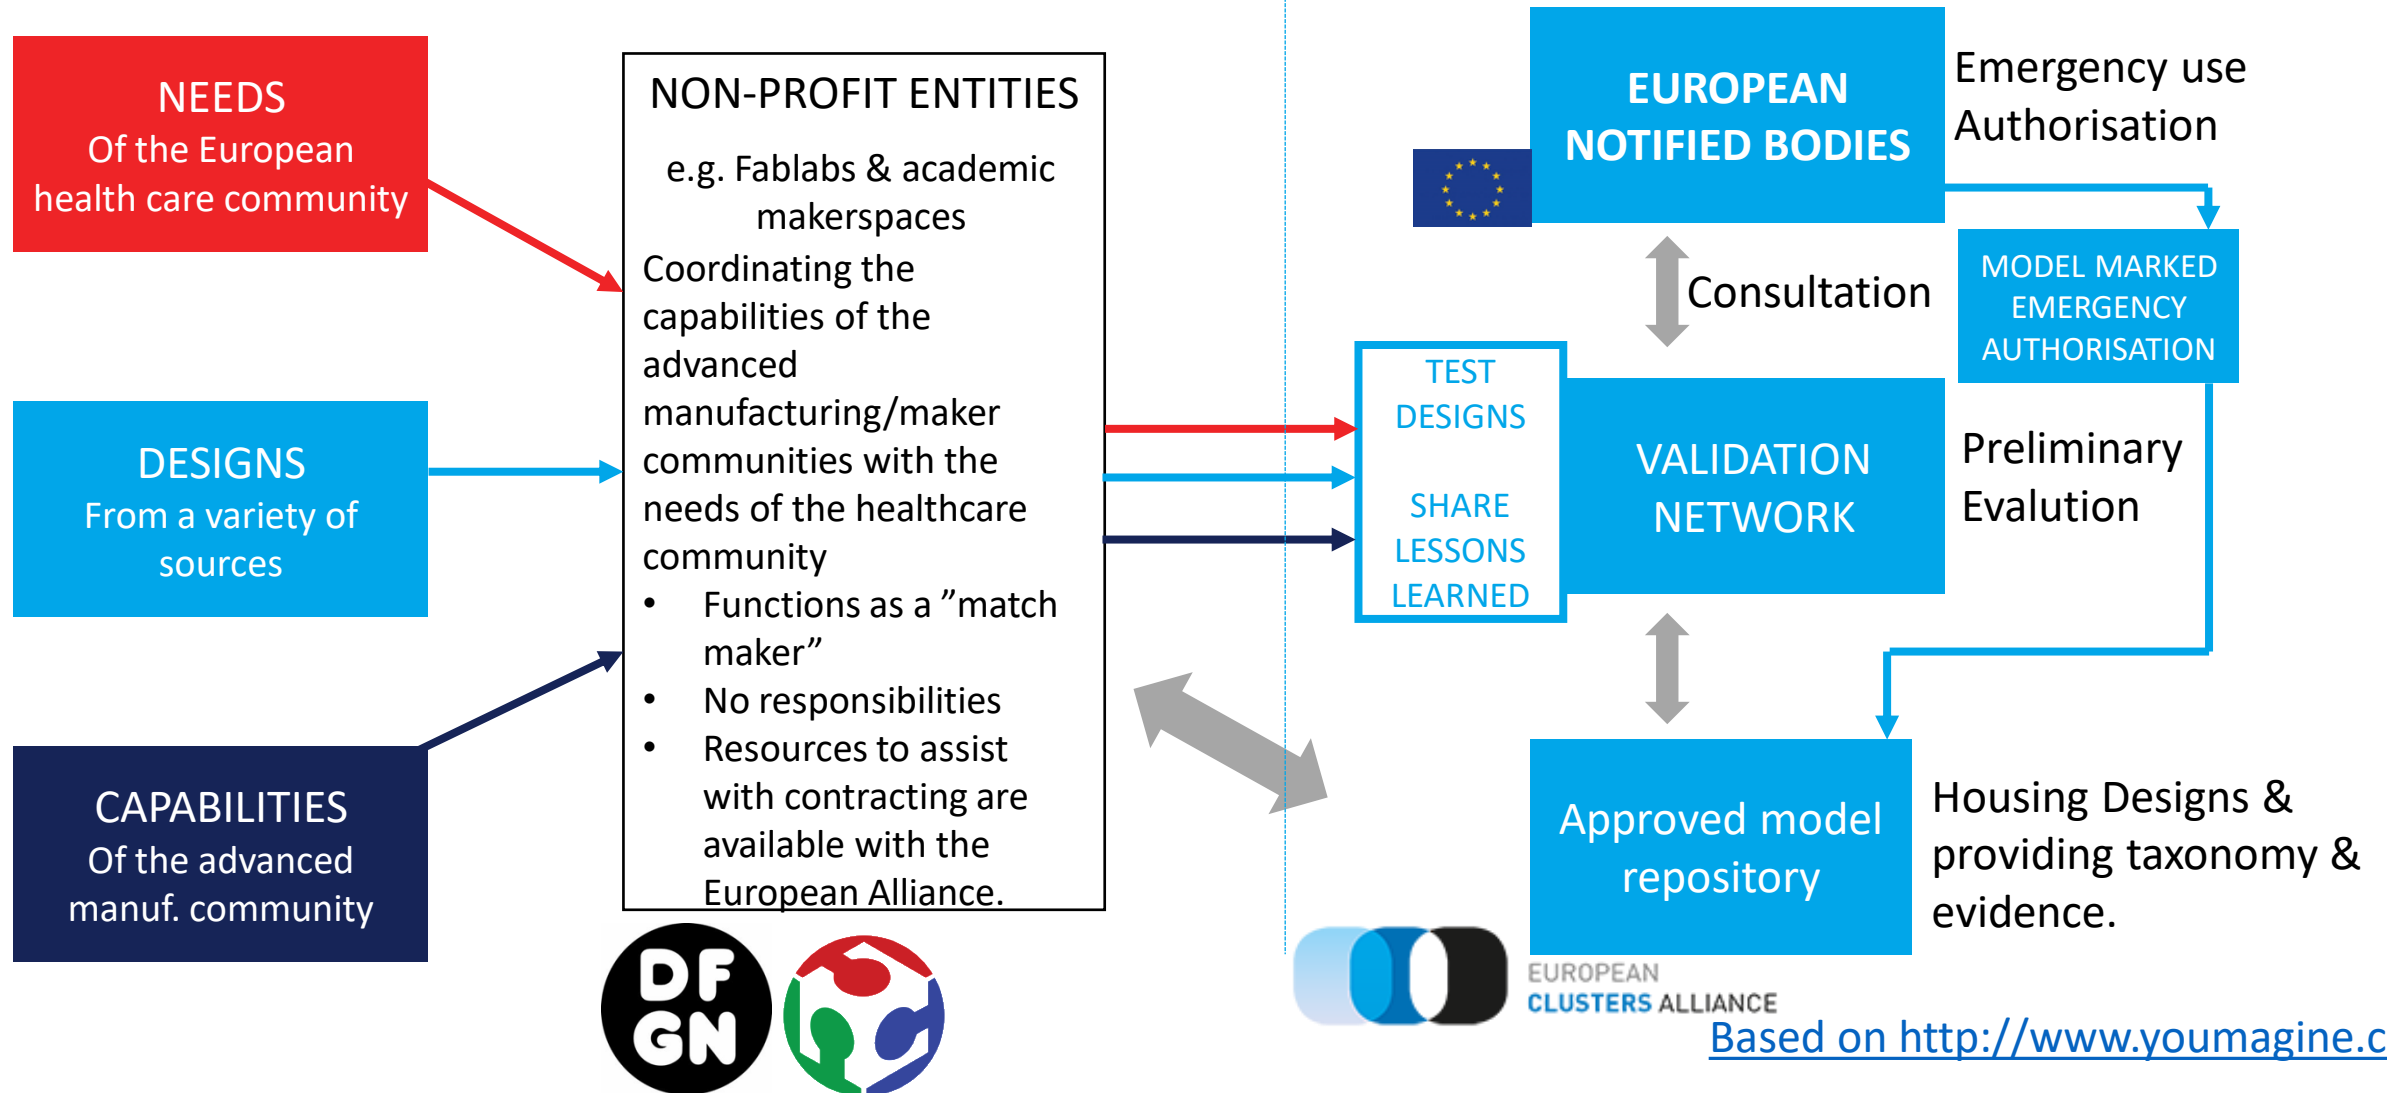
NEEDS
Of the European health care community

DESIGNS
From a variety of sources

CAPABILITIES
Of the advanced manuf. community

NON-PROFIT ENTITIES

e.g. Fablabs & academic makerspaces

Coordinating the capabilities of the advanced manufacturing/maker communities with the needs of the healthcare community

- Functions as a ”match maker”
- No responsibilities
- Resources to assist with contracting are available with the European Alliance.

DF GN

EUROPEAN NOTIFIED BODIES

Emergency use Authorisation

Consultation

MODEL MARKED EMERGENCY AUTHORISATION

TEST DESIGNS

SHARE LESSONS LEARNED

VALIDATION NETWORK

Preliminary Evalution

Approved model repository

Housing Designs & providing taxonomy & evidence.

EUROPEAN CLUSTERS ALLIANCE

Based on http://www.youmagine.c